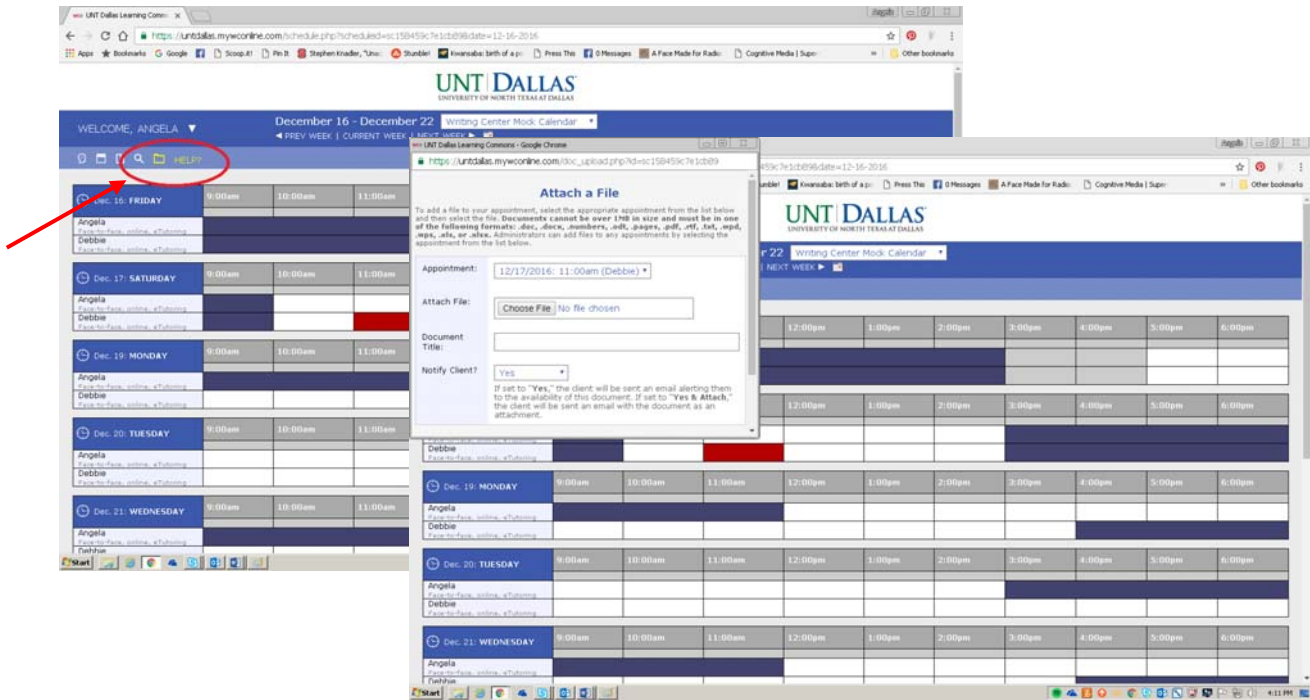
UNT Dallas Learning Comm ×

https://untdallas.mywconline.com/schedule.php?scheduleid=sc158459c7e1cb89&date=12-16-2016

Apps Bookmarks Google Scoop.it! Pin It Stephen Knadler, "Unsc Stumble! Kwansaba: birth of a po Press This 0 Messages A Face Made for Radio Cognitive Media | Super » Other bookmarks

UNT DALLAS
UNIVERSITY OF NORTH TEXAS AT DALLAS

WELCOME, ANGELA ▼

December 16 - December 22 Writing Center Mock Calendar

◄ PREV WEEK | CURRENT WEEK | NEXT WEEK ►

HELP?

| Dec. 16: FRIDAY | 9:00am | 10:00am | 11:00am |
|---|---|---|---|
| Angela Face-to-face, online, eTutoring | | | |
| Debbie Face-to-face, online, eTutoring | | | |

| Dec. 17: SATURDAY | 9:00am | 10:00am | 11:00am |
|---|---|---|---|
| Angela Face-to-face, online, eTutoring | | | |
| Debbie Face-to-face, online, eTutoring | | | |

| Dec. 19: MONDAY | 9:00am | 10:00am | 11:00am |
|---|---|---|---|
| Angela Face-to-face, online, eTutoring | | | |
| Debbie Face-to-face, online, eTutoring | | | |

| Dec. 20: TUESDAY | 9:00am | 10:00am | 11:00am |
|---|---|---|---|
| Angela Face-to-face, online, eTutoring | | | |
| Debbie Face-to-face, online, eTutoring | | | |

| Dec. 21: WEDNESDAY | 9:00am | 10:00am | 11:00am |
|---|---|---|---|
| Angela Face-to-face, online, eTutoring | | | |
| Debbie | | | |

Start

UNT Dallas Learning Commons - Google Chrome

https://untdallas.mywconline.com/doc_upload.php?id=sc158459c7e1cb89

Attach a File

To add a file to your appointment, select the appropriate appointment from the list below and then select the file. Documents cannot be over 1MB in size and must be in one of the following formats: .doc, .docx, .numbers, .odt, .pages, .pdf, .rtf, .txt, .mpd, .mps, .xls, or .xlsx. Administrators can add files to any appointments by selecting the appointment from the list below.

Appointment: 12/17/2016: 11:00am (Debbie)

Attach File: Choose File No file chosen

Document Title:

Notify Client? Yes

If set to "Yes," the client will be sent an email alerting them to the availability of this document. If set to "Yes & Attach," the client will be sent an email with the document as an attachment.

459c7e1cb89&date=12-16-2016

umble! Kwansaba: birth of a po Press This 0 Messages A Face Made for Radio Cognitive Media | Super » Other bookmarks

UNT DALLAS
UNIVERSITY OF NORTH TEXAS AT DALLAS

r 22 Writing Center Mock Calendar

| NEXT WEEK ►

| 12:00pm | 1:00pm | 2:00pm | 3:00pm | 4:00pm | 5:00pm | 6:00pm |
|---|---|---|---|---|---|---|

| 12:00pm | 1:00pm | 2:00pm | 3:00pm | 4:00pm | 5:00pm | 6:00pm |
|---|---|---|---|---|---|---|

Debbie Face-to-face, online, eTutoring

| Dec. 19: MONDAY | 9:00am | 10:00am | 11:00am | 12:00pm | 1:00pm | 2:00pm | 3:00pm | 4:00pm | 5:00pm | 6:00pm |
|---|---|---|---|---|---|---|---|---|---|---|
| Angela Face-to-face, online, eTutoring | | | | | | | | | | |
| Debbie Face-to-face, online, eTutoring | | | | | | | | | | |

| Dec. 20: TUESDAY | 9:00am | 10:00am | 11:00am | 12:00pm | 1:00pm | 2:00pm | 3:00pm | 4:00pm | 5:00pm | 6:00pm |
|---|---|---|---|---|---|---|---|---|---|---|
| Angela Face-to-face, online, eTutoring | | | | | | | | | | |
| Debbie Face-to-face, online, eTutoring | | | | | | | | | | |

| Dec. 21: WEDNESDAY | 9:00am | 10:00am | 11:00am | 12:00pm | 1:00pm | 2:00pm | 3:00pm | 4:00pm | 5:00pm | 6:00pm |
|---|---|---|---|---|---|---|---|---|---|---|
| Angela Face-to-face, online, eTutoring | | | | | | | | | | |
| Debbie | | | | | | | | | | |

Start

4:11 PM